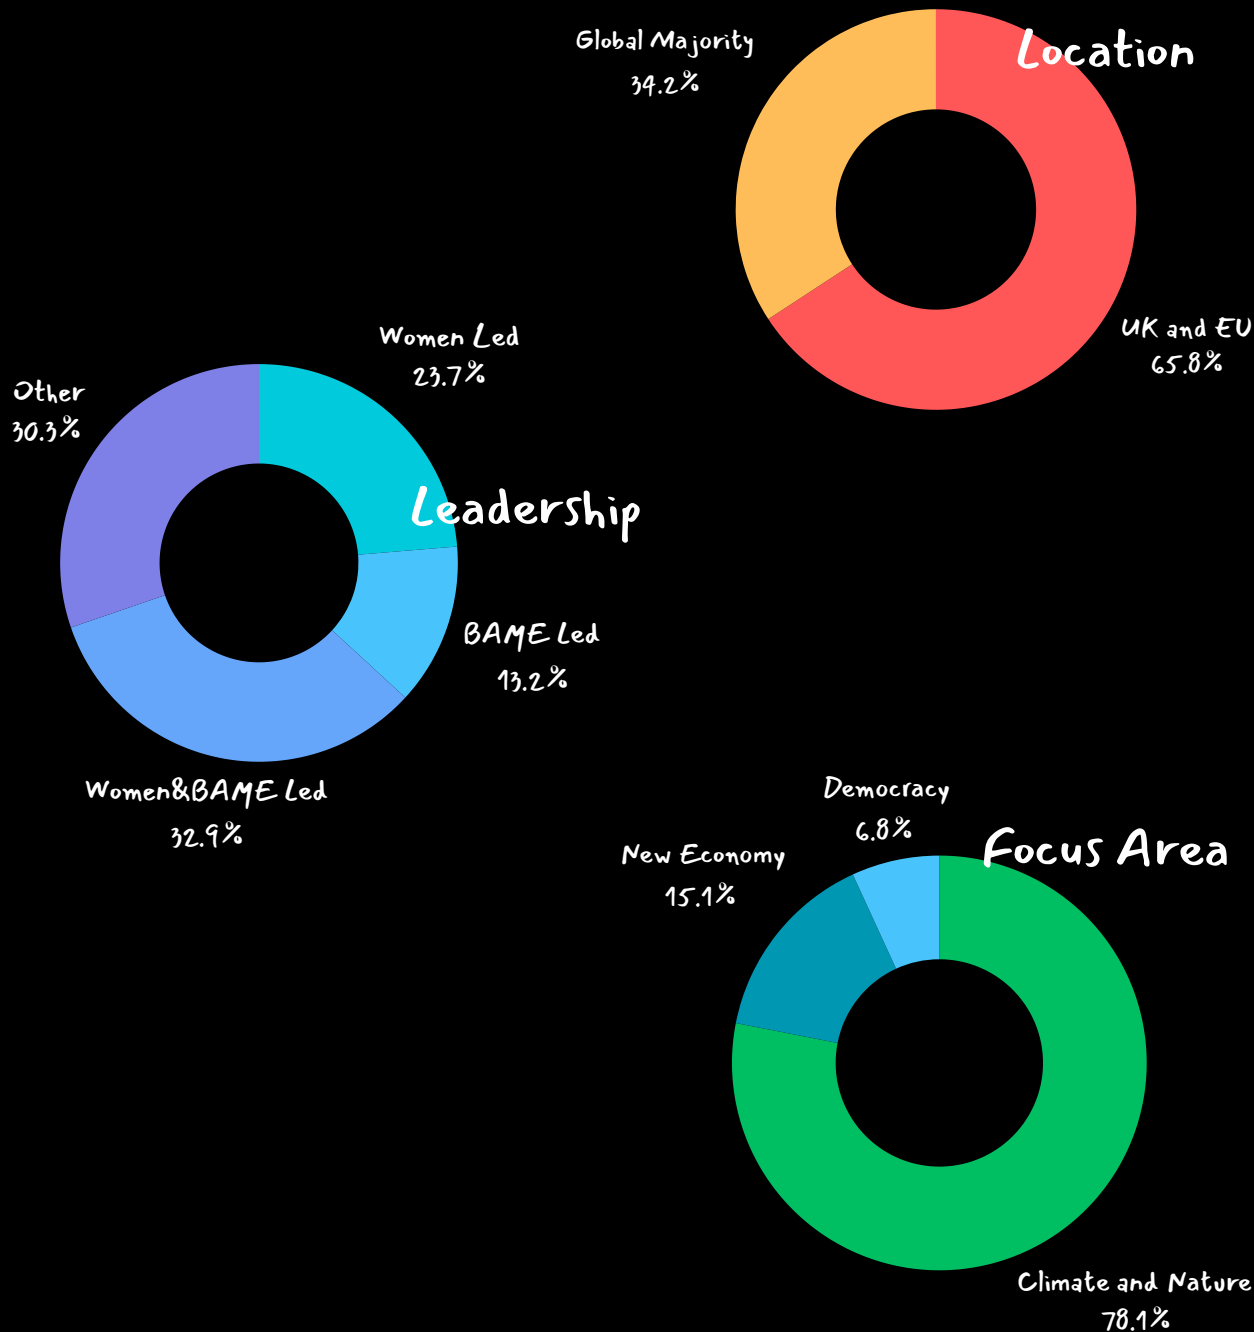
Location

Global Majority
34.2%

UK and EU
65.8%

Leadership

Women Led
23.7%

Other
30.3%

BAME Led
13.2%

Women&BAME Led
32.9%

Focus Area

Democracy
6.8%

New Economy
15.1%

Climate and Nature
78.1%